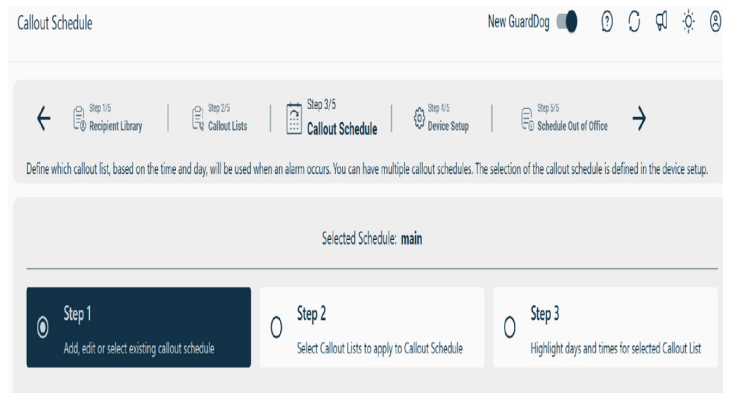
Callout Schedule

New GuardDog

Step 1/5
Recipient Library

Step 2/5
Callout Lists

Step 3/5
Callout Schedule

Step 4/5
Device Setup

Step 5/5
Schedule Out of Office

Define which callout list, based on the time and day, will be used when an alarm occurs. You can have multiple callout schedules. The selection of the callout schedule is defined in the device setup.

Selected Schedule: main

Step 1
Add, edit or select existing callout schedule

Step 2
Select Callout Lists to apply to Callout Schedule

Step 3
Highlight days and times for selected Callout List